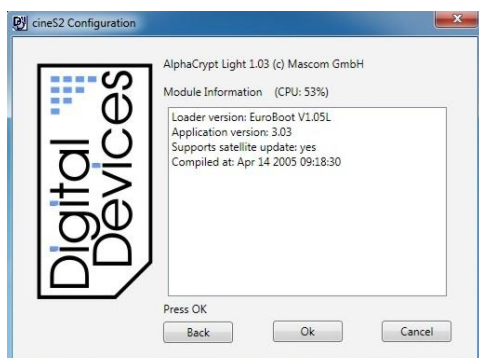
cineS2 Configuration

Digital Devices

AlphaCrypt Light 1.03 (c) Mascom GmbH

Module Information (CPU: 53%)

Loader version: EuroBoot V1.05L
Application version: 3.03
Supports satellite update: yes
Compiled at: Apr 14 2005 09:18:30

Press OK

Back Ok Cancel